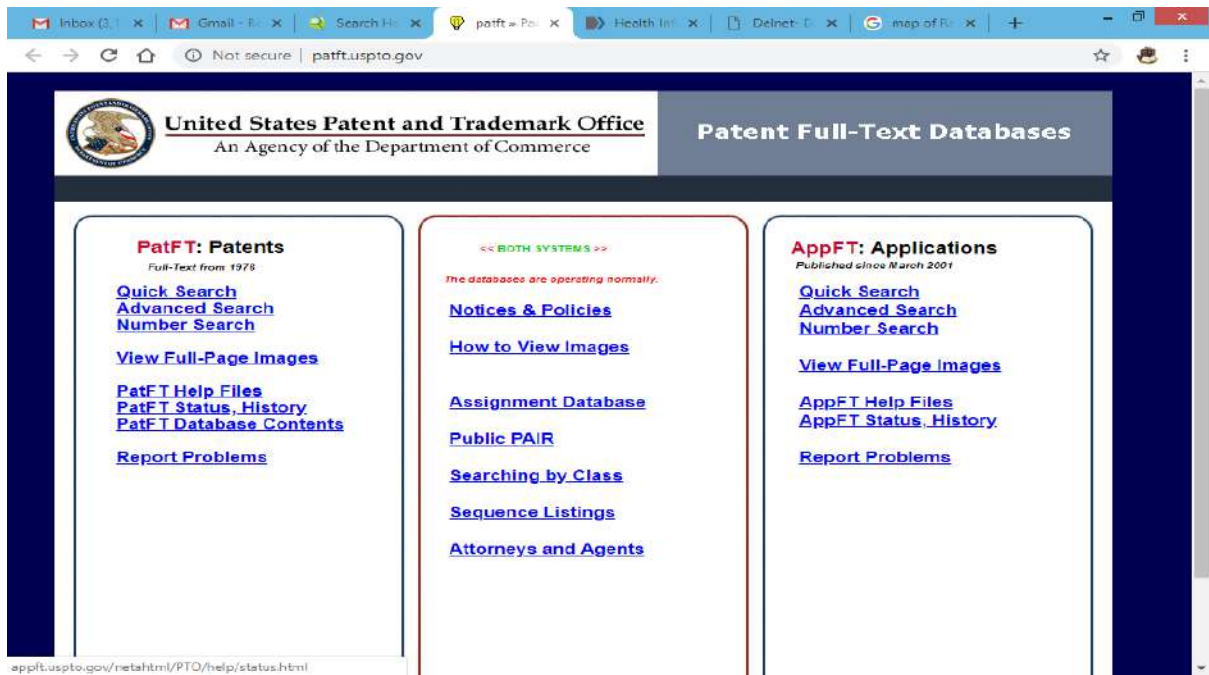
Inbox (3,1 ×
Gmail - R ×
Search H ×
patft » Pa ×
Health Inf ×
Delnet- D ×
map of R ×

Not secure | patft.uspto.gov

United States Patent and Trademark Office
An Agency of the Department of Commerce

Patent Full-Text Databases

PatFT: Patents
Full-Text from 1976

Quick Search
Advanced Search
Number Search

View Full-Page Images

PatFT Help Files
PatFT Status, History
PatFT Database Contents

Report Problems

<< BOTH SYSTEMS >>

The databases are operating normally.

Notices & Policies

How to View Images

Assignment Database

Public PAIR

Searching by Class

Sequence Listings

Attorneys and Agents

AppFT: Applications
Published since March 2001

Quick Search
Advanced Search
Number Search

View Full-Page Images

AppFT Help Files
AppFT Status, History

Report Problems

appft.uspto.gov/netahtml/PTO/help/status.html